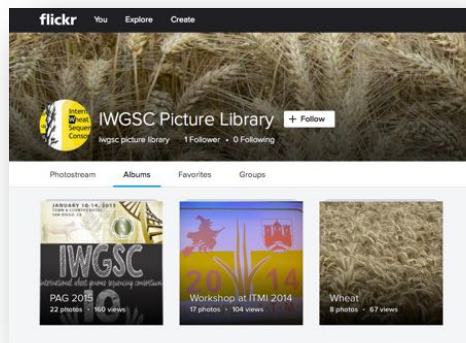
flickr You Explore Create

Intern Wheat Sequen Conso

IWGSC Picture Library + Follow

iwgsc picture library 1 Follower • 0 Following

Photostream Albums Favorites Groups

JANUARY 10-14, 2015

IWGSC

International wheat genome sequencing consortium

PAG 2015

22 photos • 160 views

2014

Workshop at ITMI 2014

17 photos • 104 views

Wheat

8 photos • 67 views